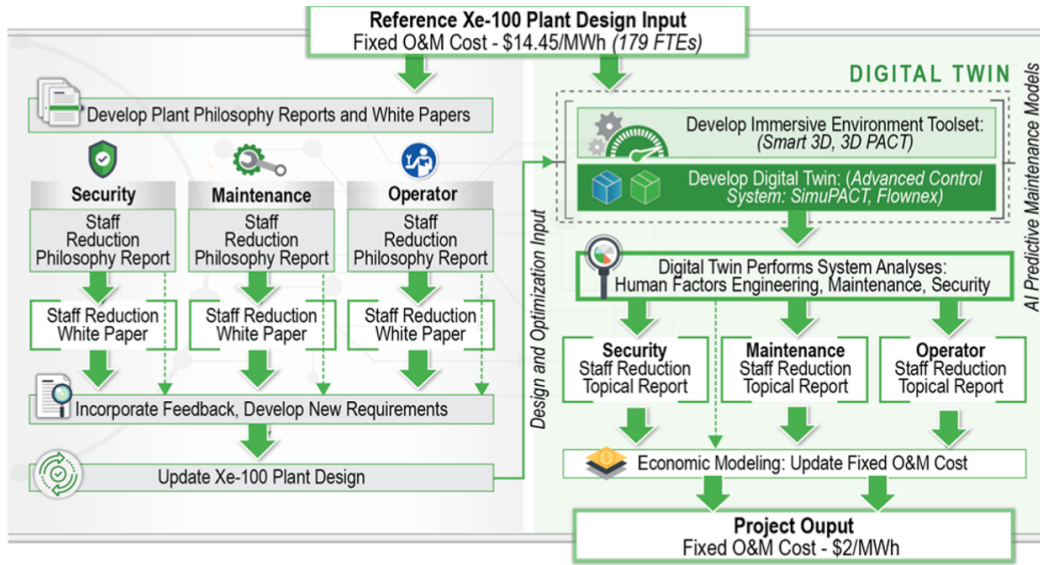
Reference Xe-100 Plant Design Input
Fixed O&M Cost - $14.45/MWh (179 FTEs)

DIGITAL TWIN

Develop Plant Philosophy Reports and White Papers

Security
Staff Reduction Philosophy Report

Maintenance
Staff Reduction Philosophy Report

Operator
Staff Reduction Philosophy Report

Staff Reduction White Paper

Staff Reduction White Paper

Staff Reduction White Paper

Incorporate Feedback, Develop New Requirements

Update Xe-100 Plant Design

Design and Optimization Input

Develop Immersive Environment Toolset: (Smart 3D, 3D PACT)

Develop Digital Twin: (Advanced Control System: SimuPACT, Flownex)

AI Predictive Maintenance Models

Digital Twin Performs System Analyses: Human Factors Engineering, Maintenance, Security

Security
Staff Reduction Topical Report

Maintenance
Staff Reduction Topical Report

Operator
Staff Reduction Topical Report

Economic Modeling: Update Fixed O&M Cost

Project Ouput
Fixed O&M Cost - $2/MWh